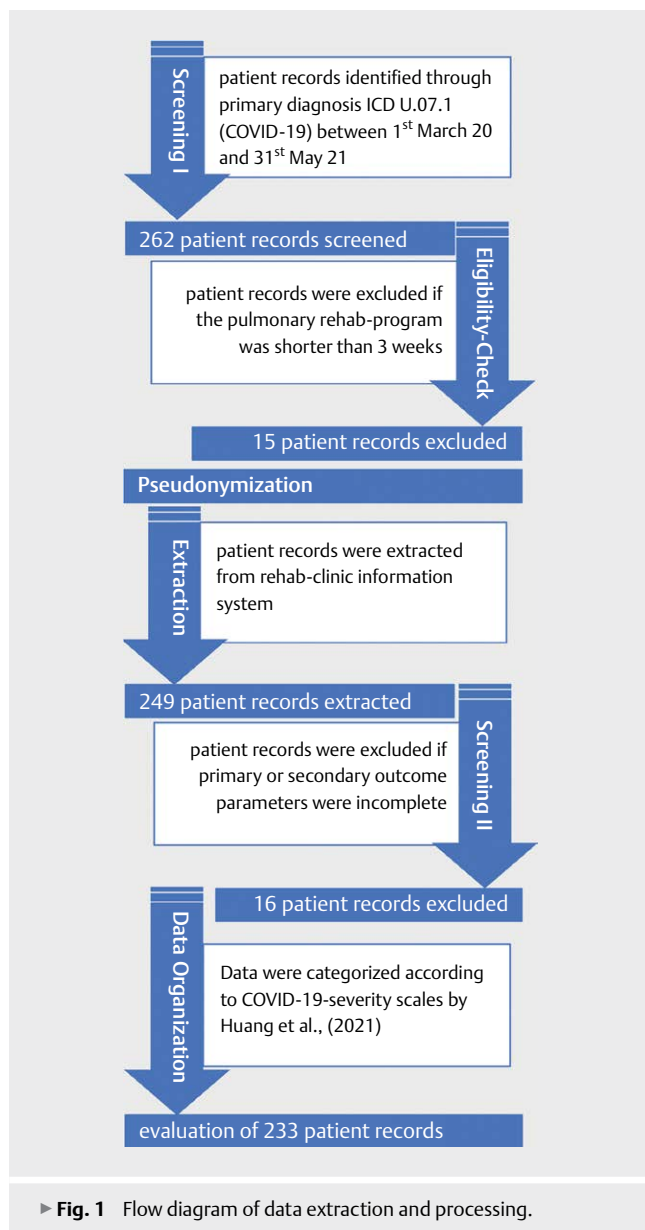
Screening I

patient records identified through primary diagnosis ICD U.07.1 (COVID-19) between 1$^{st}$ March 20 and 31$^{st}$ May 21

262 patient records screened

Eligibility-Check

patient records were excluded if the pulmonary rehab-program was shorter than 3 weeks

15 patient records excluded

Pseudonymization

Extraction

patient records were extracted from rehab-clinic information system

249 patient records extracted

Screening II

patient records were excluded if primary or secondary outcome parameters were incomplete

16 patient records excluded

Data Organization

Data were categorized according to COVID-19-severity scales by Huang et al., (2021)

evaluation of 233 patient records

► Fig. 1 Flow diagram of data extraction and processing.